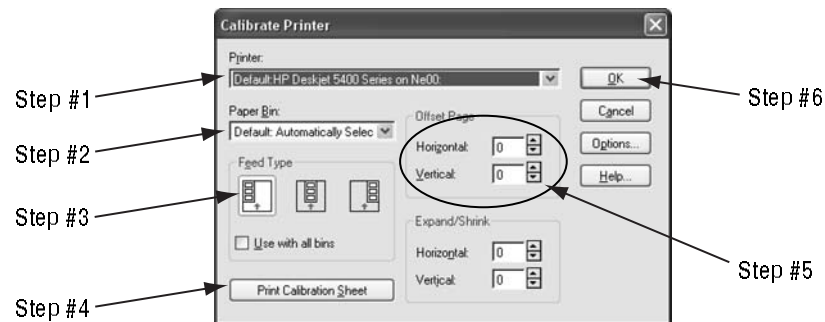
Calibrate Printer

Printer:
Default:HP Deskjet 5400 Series on Ne00:

Paper Bin:
Default: Automatically Selec

Feed Type

Use with all bins

Print Calibration Sheet

Offset Page
Horizontal: 0
Vertical: 0

Expand/Shrink
Horizontal: 0
Vertical: 0

OK
Cancel
Options...
Help...

Step #1
Step #2
Step #3
Step #4
Step #5
Step #6